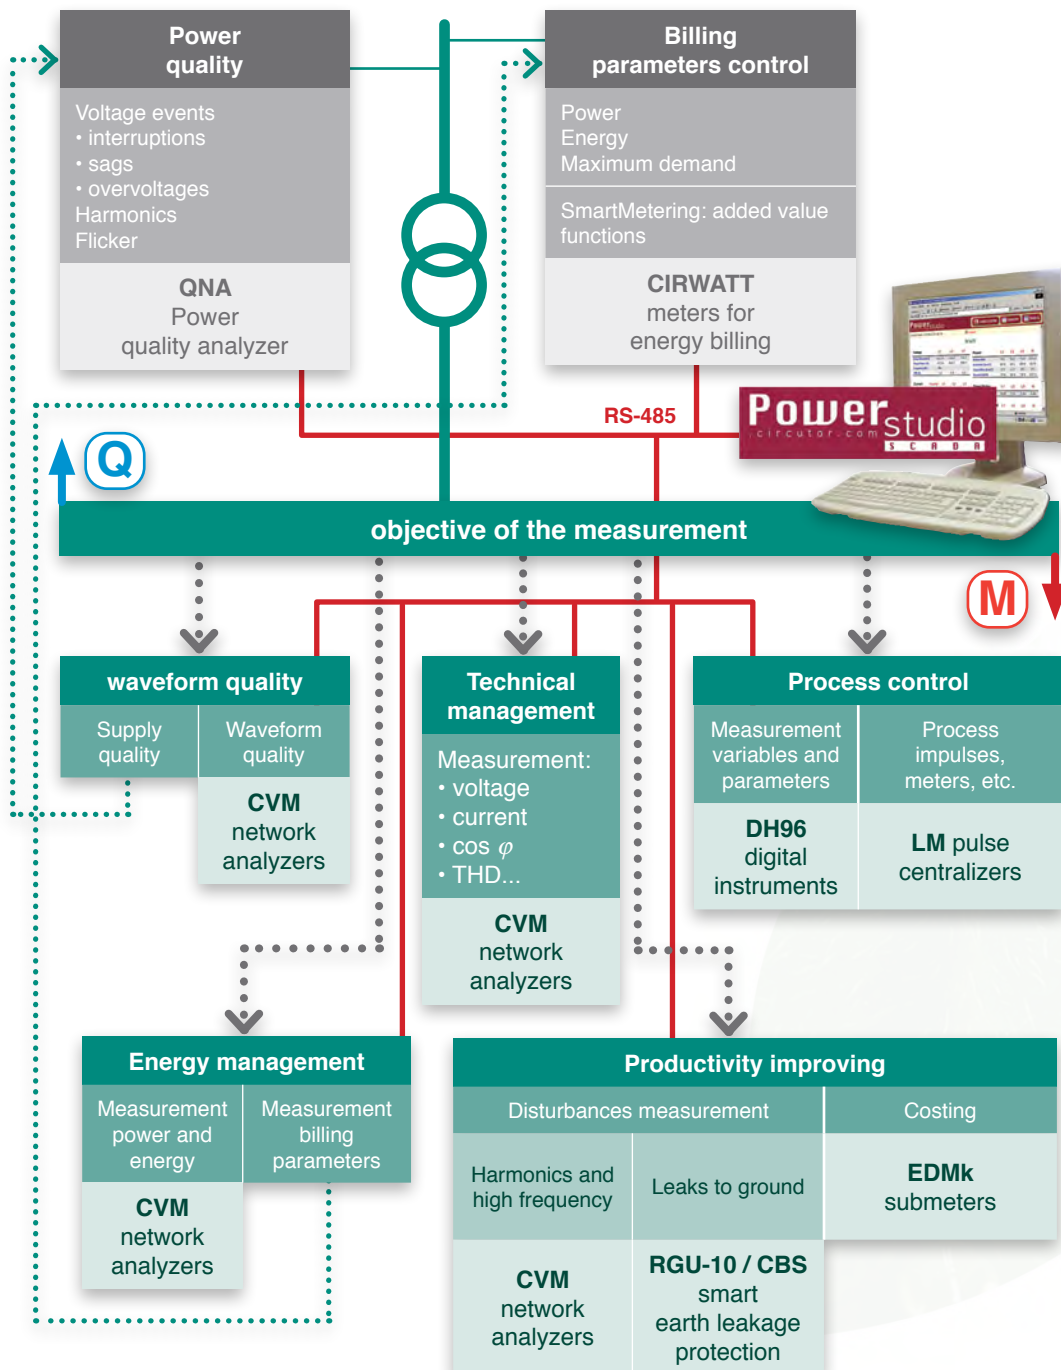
Power quality

Voltage events
• interruptions
• sags
• overvoltages
Harmonics
Flicker

QNA
Power quality analyzer

Billing parameters control

Power
Energy
Maximum demand

SmartMetering: added value functions

CIRWATT
meters for energy billing

RS-485

Powerstudio
circutor.com
SCADA

Q

objective of the measurement

M

waveform quality

Supply quality

Waveform quality

CVM
network analyzers

Technical management

Measurement:
• voltage
• current
• cos $\varphi$
• THD...

CVM
network analyzers

Process control

Measurement variables and parameters

Process impulses, meters, etc.

DH96
digital instruments

LM pulse centralizers

Energy management

Measurement power and energy

Measurement billing parameters

CVM
network analyzers

Productivity improving

Disturbances measurement

Costing

Harmonics and high frequency

Leaks to ground

EDMk
submeters

CVM
network analyzers

RGU-10 / CBS
smart earth leakage protection